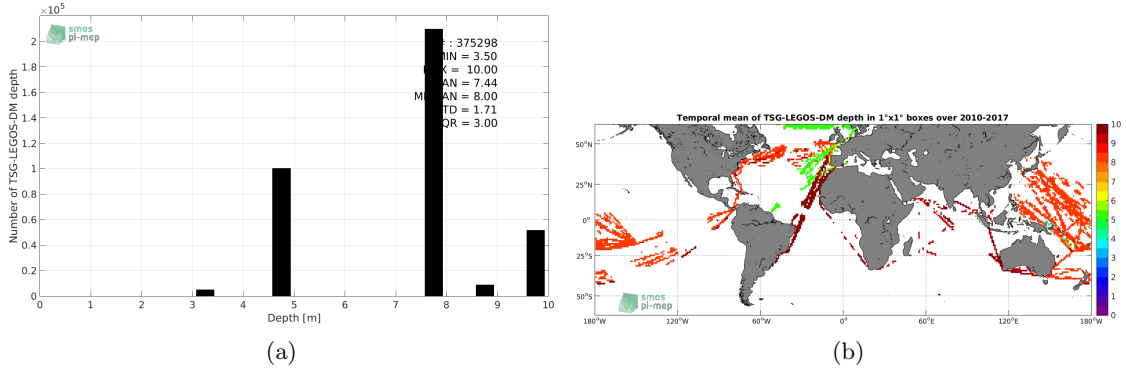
$\times10^5$

smos pi-mep

: 375298
MIN = 3.50
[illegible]X = 10.00
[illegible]AN = 7.44
M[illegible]AN = 8.00
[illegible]TD = 1.71
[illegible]QR = 3.00

Number of TSG-LEGOS-DM depth

2
1.8
1.6
1.4
1.2
1
0.8
0.6
0.4
0.2
0

0 1 2 3 4 5 6 7 8 9 10

Depth [m]

(a)

Temporal mean of TSG-LEGOS-DM depth in 1°x1° boxes over 2010-2017

50°N
25°N
0°
25°S
50°S

180°W 120°W 60°W 0° 60°E 120°E 180°W

smos pi-mep

10
9
8
7
6
5
4
3
2
1
0

(b)